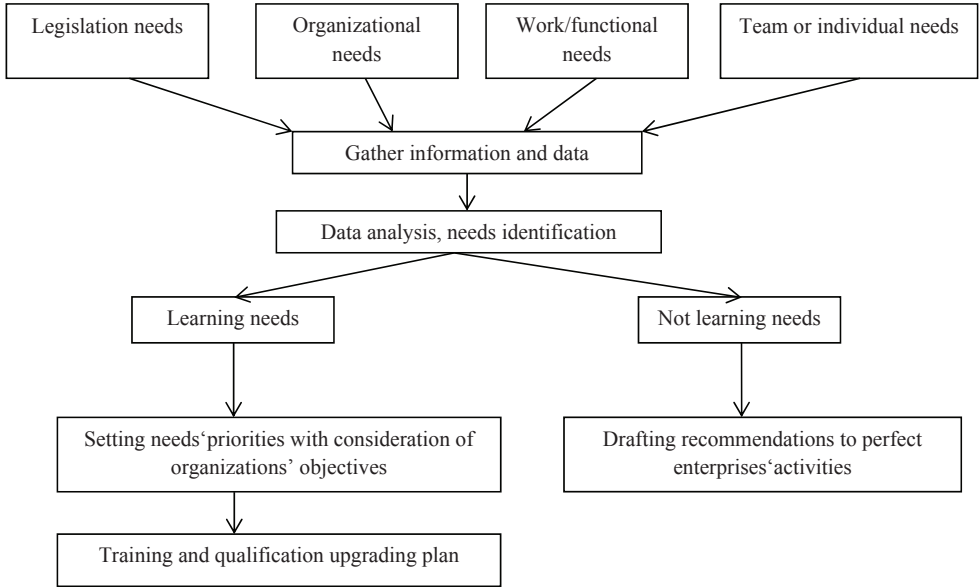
Legislation needs

Organizational needs

Work/functional needs

Team or individual needs

Gather information and data

Data analysis, needs identification

Learning needs

Not learning needs

Setting needs‘priorities with consideration of organizations’ objectives

Drafting recommendations to perfect enterprises‘activities

Training and qualification upgrading plan